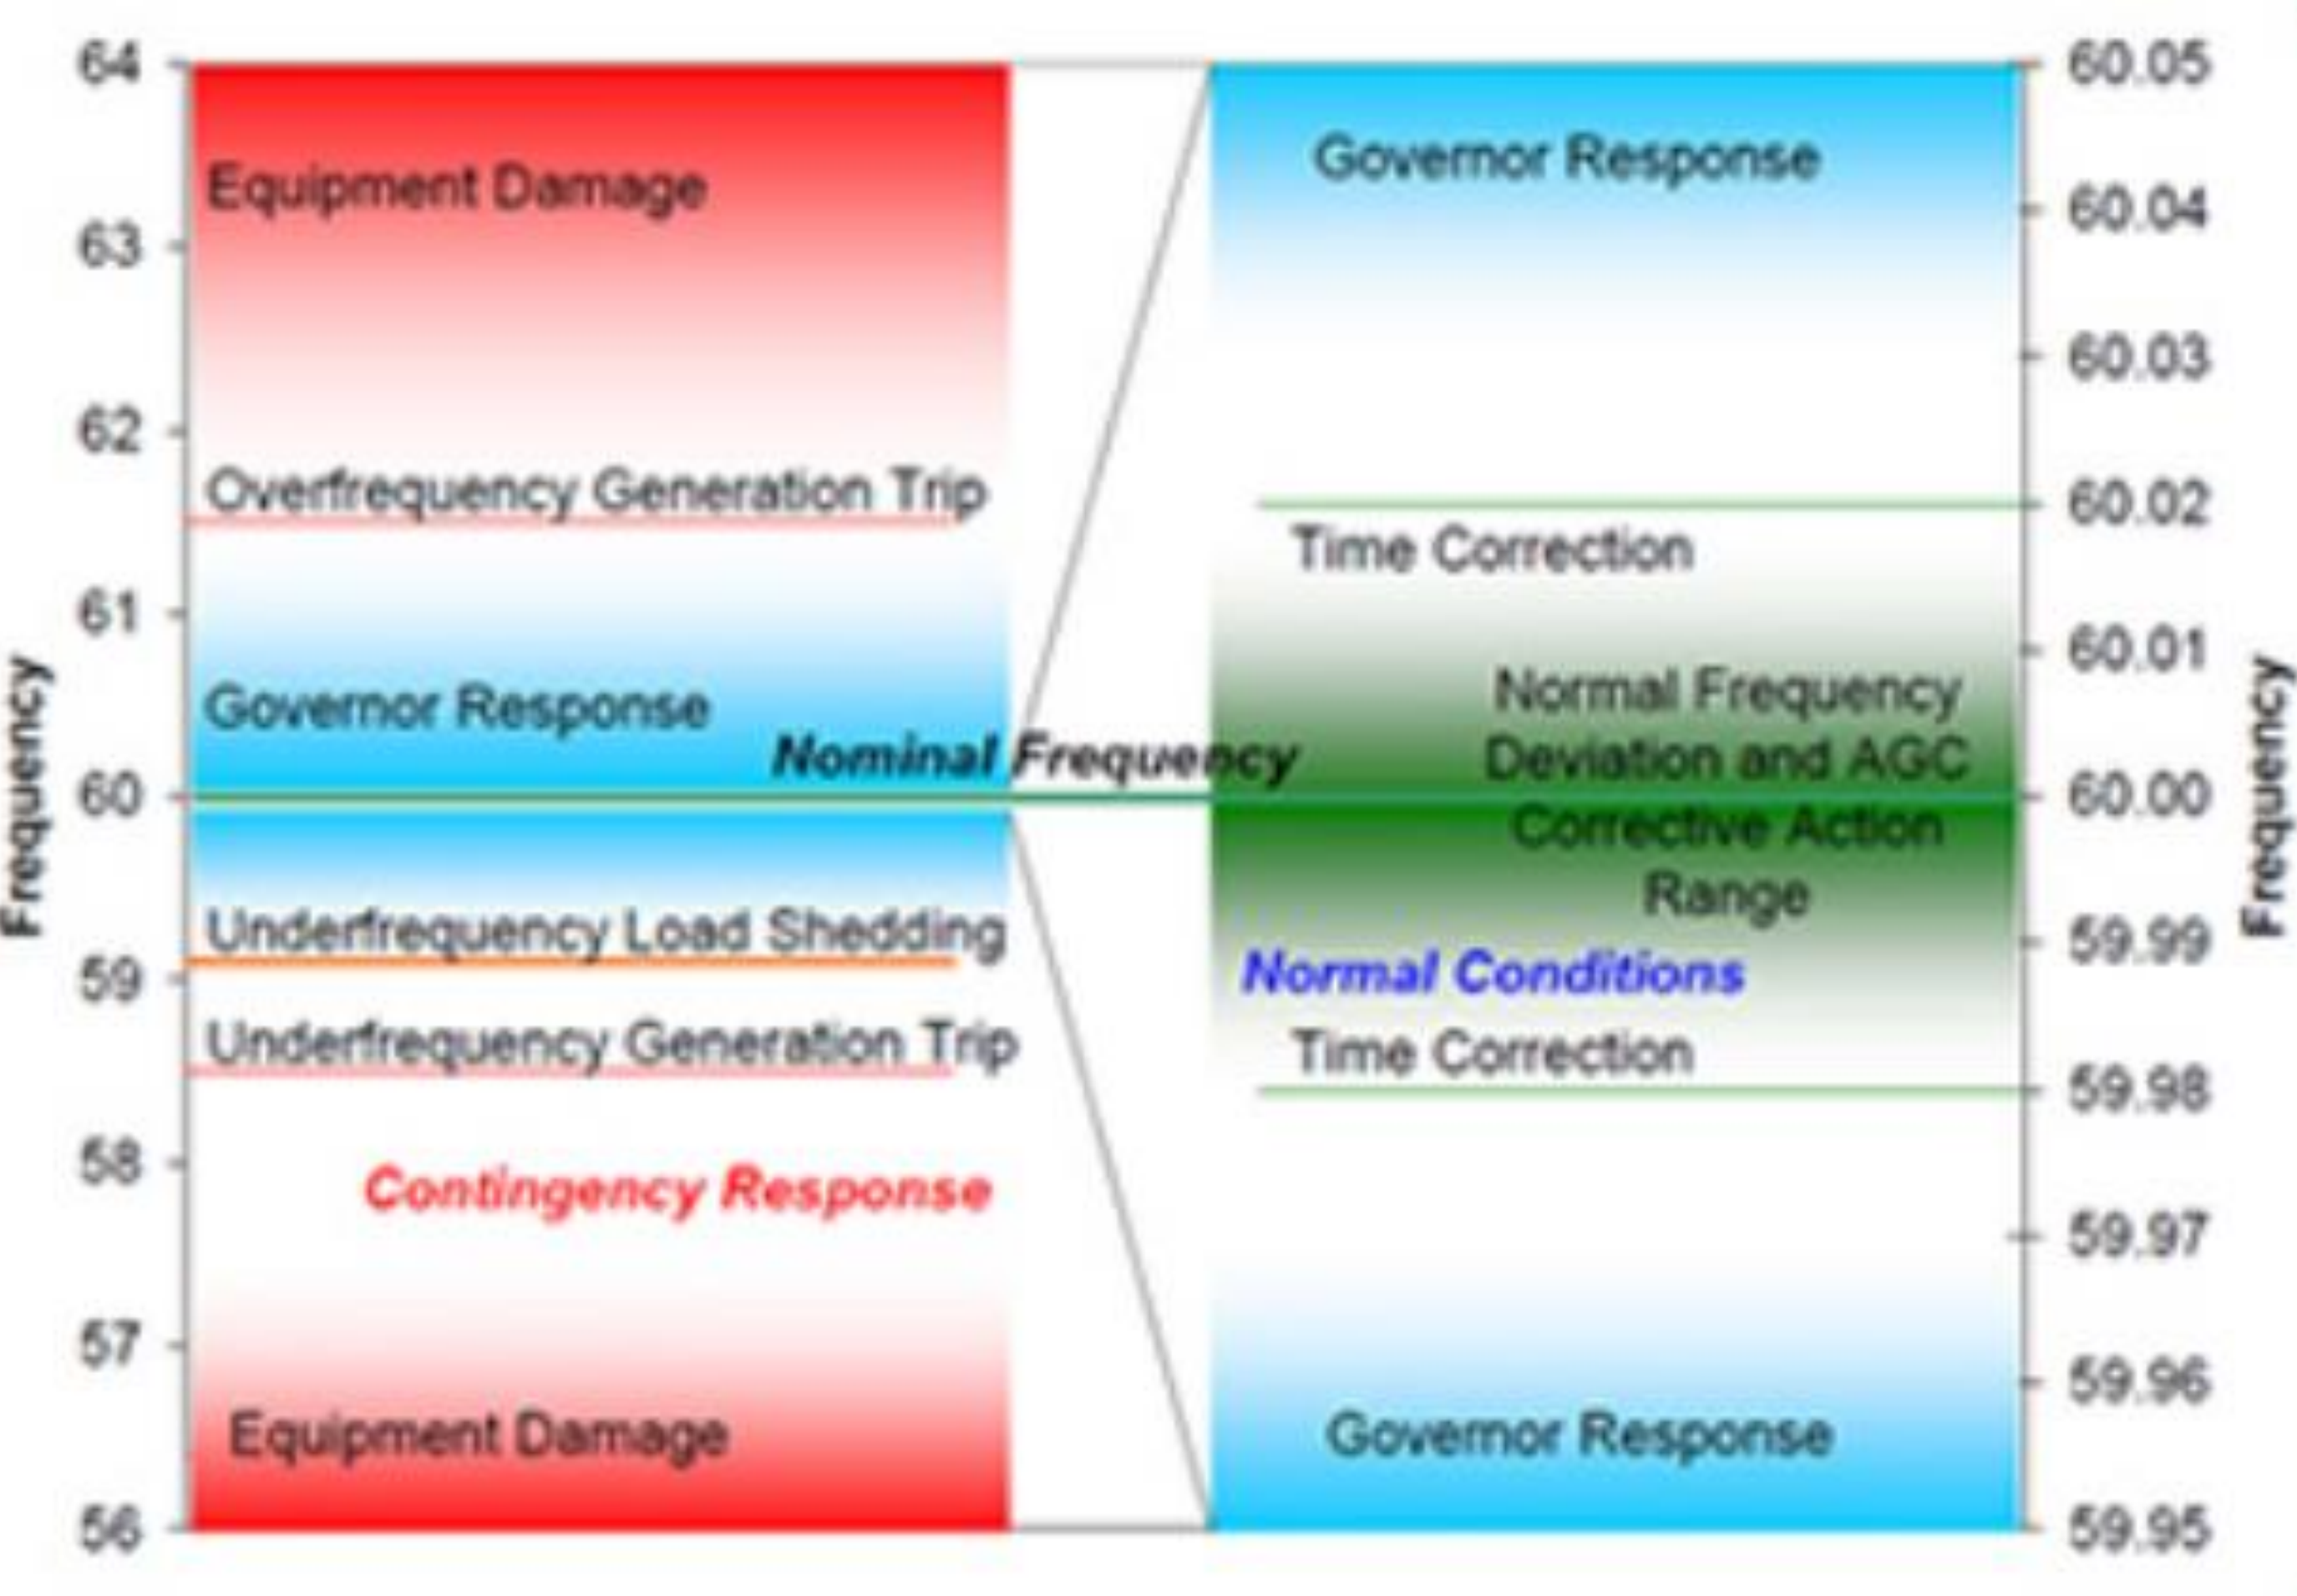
Frequency

64
63
62
61
60
59
58
57
56

Equipment Damage

Overfrequency Generation Trip

Governor Response

Nominal Frequency

Underfrequency Load Shedding

Underfrequency Generation Trip

Contingency Response

Equipment Damage

Governor Response

Time Correction

Normal Frequency Deviation and AGC Corrective Action Range

Normal Conditions

Time Correction

Governor Response

60.05
60.04
60.03
60.02
60.01
60.00
59.99
59.98
59.97
59.96
59.95

Frequency